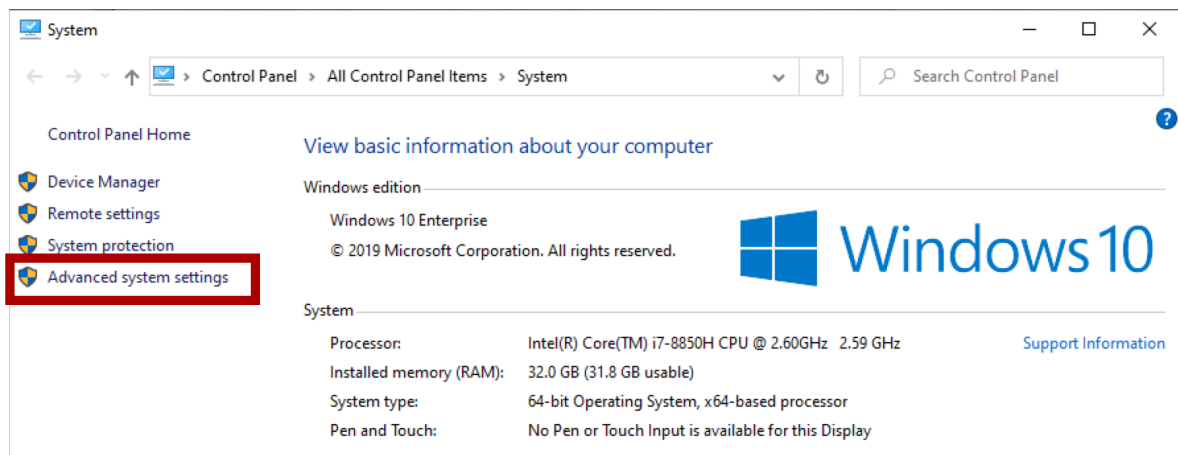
System

Control Panel > All Control Panel Items > System

Search Control Panel

Control Panel Home

Device Manager

Remote settings

System protection

Advanced system settings

View basic information about your computer

Windows edition

Windows 10 Enterprise

© 2019 Microsoft Corporation. All rights reserved.

Windows 10

System

| Processor: | Intel(R) Core(TM) i7-8850H CPU @ 2.60GHz 2.59 GHz |
|---|---|
| Installed memory (RAM): | 32.0 GB (31.8 GB usable) |
| System type: | 64-bit Operating System, x64-based processor |
| Pen and Touch: | No Pen or Touch Input is available for this Display |

Support Information